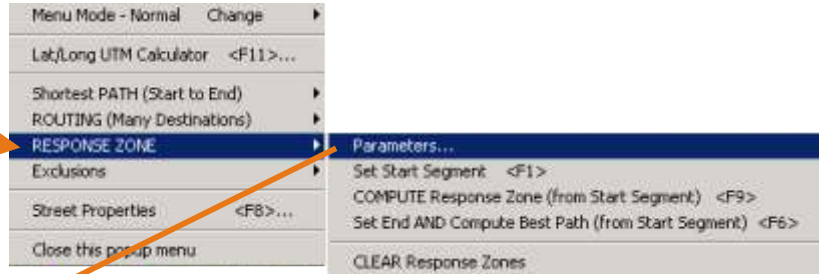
Menu Mode - Normal Change

Lat/Long UTM Calculator <F11>...

Shortest PATH (Start to End)
ROUTING (Many Destinations)
RESPONSE ZONE
Exclusions

Street Properties <F8>...

Close this popup menu

Parameters...
Set Start Segment <F1>
COMPUTE Response Zone (from Start Segment) <F9>
Set End AND Compute Best Path (from Start Segment) <F6>

CLEAR Response Zones